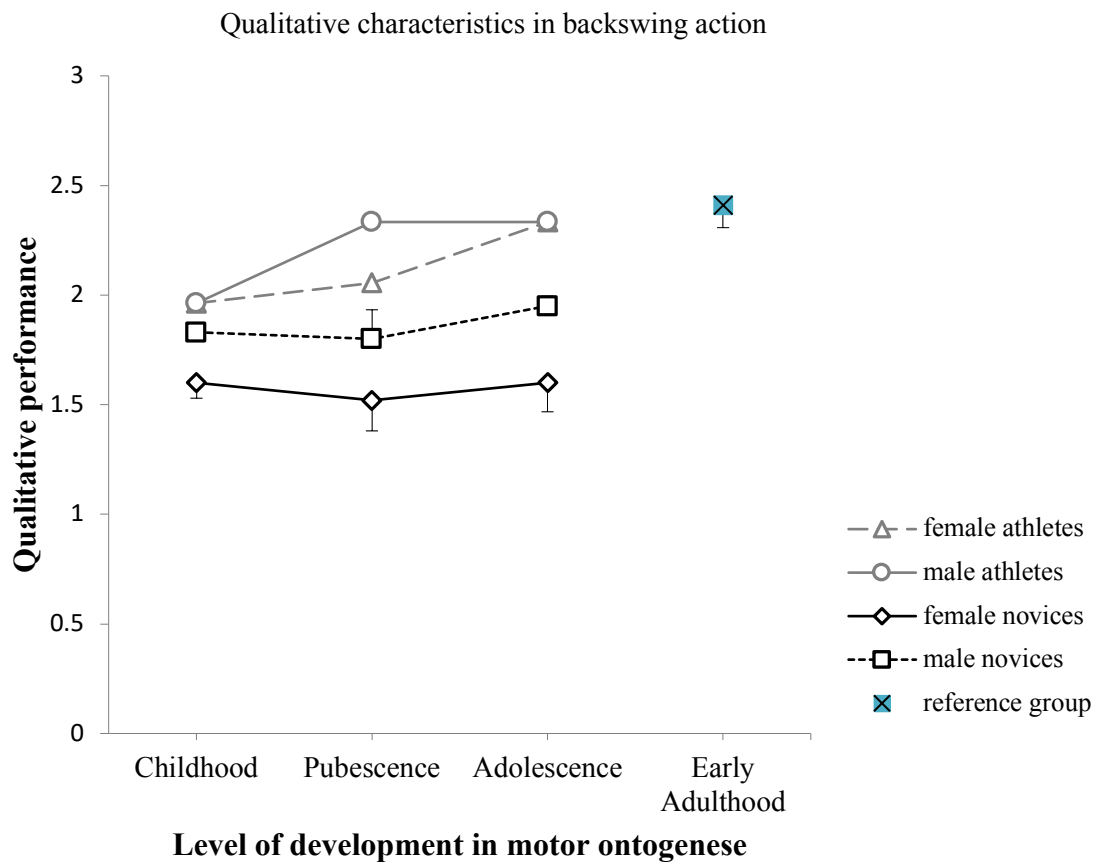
Qualitative characteristics in backswing action

Qualitative performance

3
2.5
2
1.5
1
0.5
0

Childhood
Pubescence
Adolescence
Early Adulthood

Level of development in motor ontogenese

female athletes
male athletes
female novices
male novices
reference group